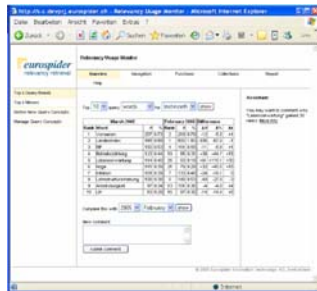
http://ru.ci.devqrj.eurospider.ch - Relevancy Usage Monitor - Microsoft Internet Explorer

Datei Bearbeiten Ansicht Favoriten Extras ?

Zurück Suchen Favoriten

eurospider
relevancy retrieval

Relevancy Usage Monitor

Statistics Navigation Functions Collections Report

Help

Top-Q Query Report
Top-X Misses
Define New Query Concepts
Manage Query Concepts

Top 10 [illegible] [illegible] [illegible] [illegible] show

March 2005 | February 2005 | Difference

Rank | Word | # | % | Rank | # | % | diff

1 Computer
2 Landeskunde
3 Bib
4 Betriebsführung
5 Literaturversorgung
6 Nago
7 Erholung
8 Anlage
9 Literaturrecherche
10 Fahrstunde

Compare this with 2005 February show

New comment

Submit comment

Attention

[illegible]

© 2005 Eurospider Information Technology AG, Switzerland

Internet